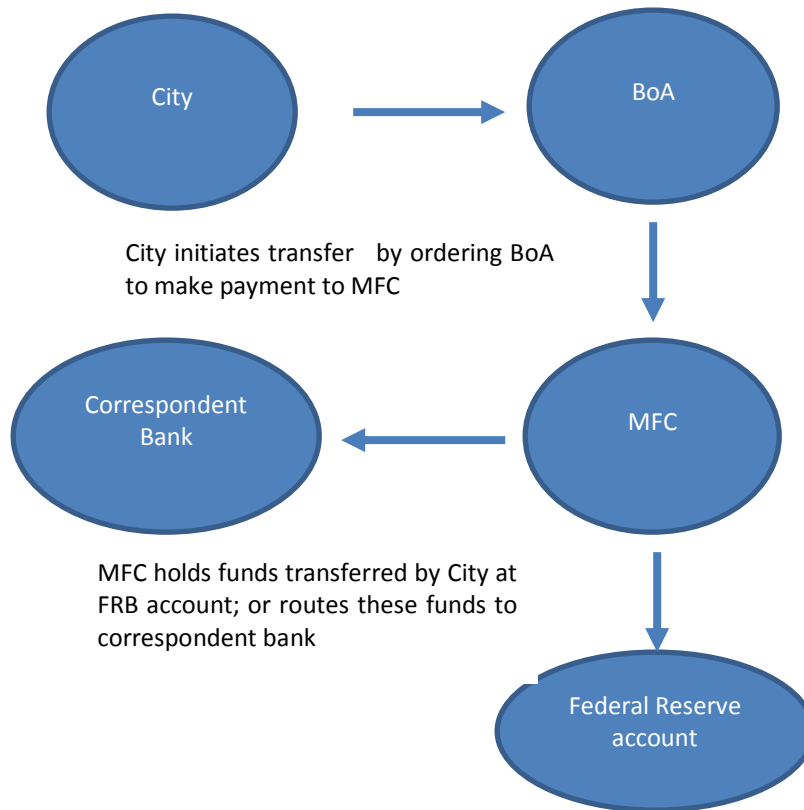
City

BoA

City initiates transfer by ordering BoA to make payment to MFC

Correspondent Bank

MFC

MFC holds funds transferred by City at FRB account; or routes these funds to correspondent bank

Federal Reserve account